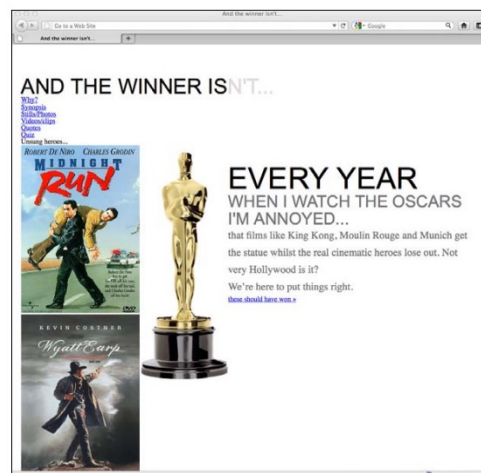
And the winner isn't...

Go to a Web Site

Google

And the winner isn't...

AND THE WINNER ISN'T...

Why?
Synopsis
Stills/Photos
Videos/clips
Quotes
Quiz
Unsung heroes...

ROBERT DE NIRO CHARLES GRODIN
MIDNIGHT RUN

KEVIN COSTNER
Wyatt Earp

EVERY YEAR
WHEN I WATCH THE OSCARS I'M ANNOYED...

that films like King Kong, Moulin Rouge and Munich get the statue whilst the real cinematic heroes lose out. Not very Hollywood is it?

We're here to put things right.

these should have won »